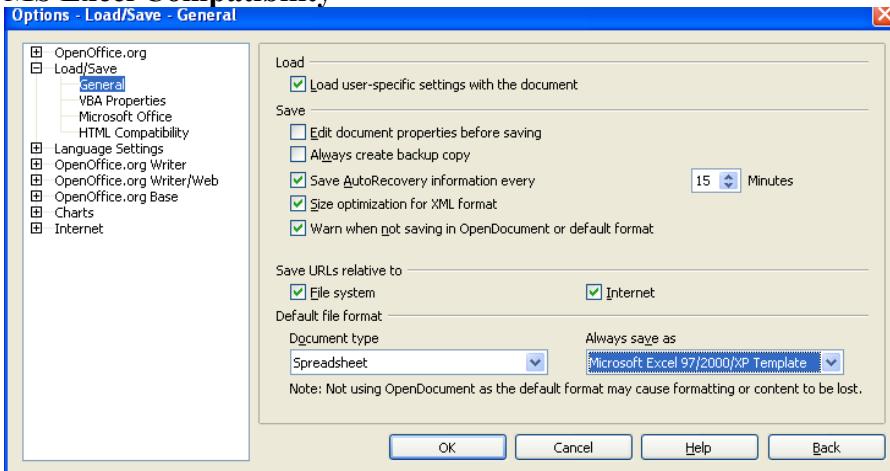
MS Excel Compatibility

Options - Load/Save - General

OpenOffice.org
Load/Save
General
VBA Properties
Microsoft Office
HTML Compatibility
Language Settings
OpenOffice.org Writer
OpenOffice.org Writer/Web
OpenOffice.org Base
Charts
Internet

Load
Load user-specific settings with the document
Save
Edit document properties before saving
Always create backup copy
Save AutoRecovery information every
15
Minutes
Size optimization for XML format
Warn when not saving in OpenDocument or default format

Save URLs relative to
File system
Internet
Default file format
Document type
Spreadsheet
Always save as
Microsoft Excel 97/2000/XP Template
Note: Not using OpenDocument as the default format may cause formatting or content to be lost.

OK
Cancel
Help
Back